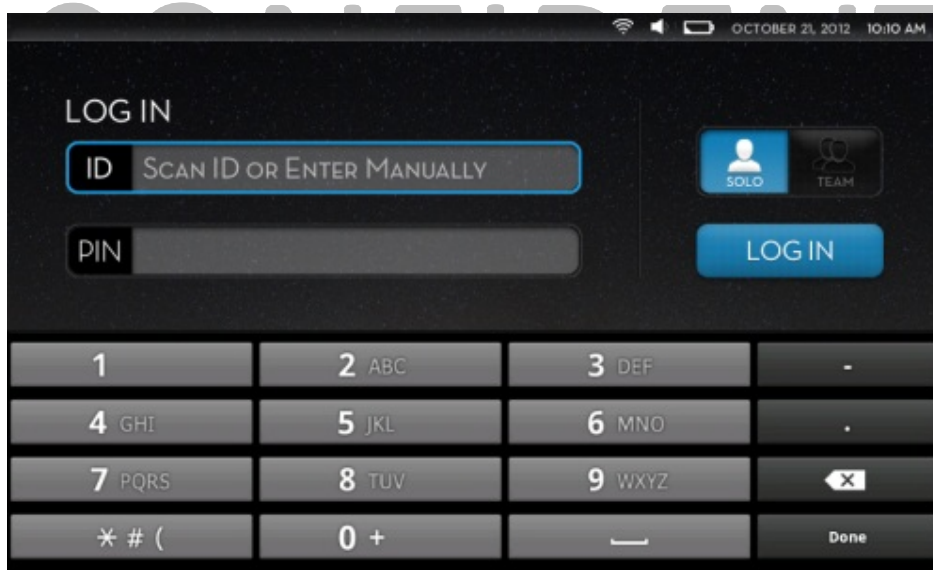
OCTOBER 21, 2012 10:10 AM

LOG IN

ID Scan ID or Enter Manually

PIN

SOLO TEAM

LOG IN

| 1 | 2 ABC | 3 DEF | - |
|---|---|---|---|
| 4 GHI | 5 JKL | 6 MNO | . |
| 7 PQRS | 8 TUV | 9 WXYZ | |
| * # ( | 0 + | | Done |